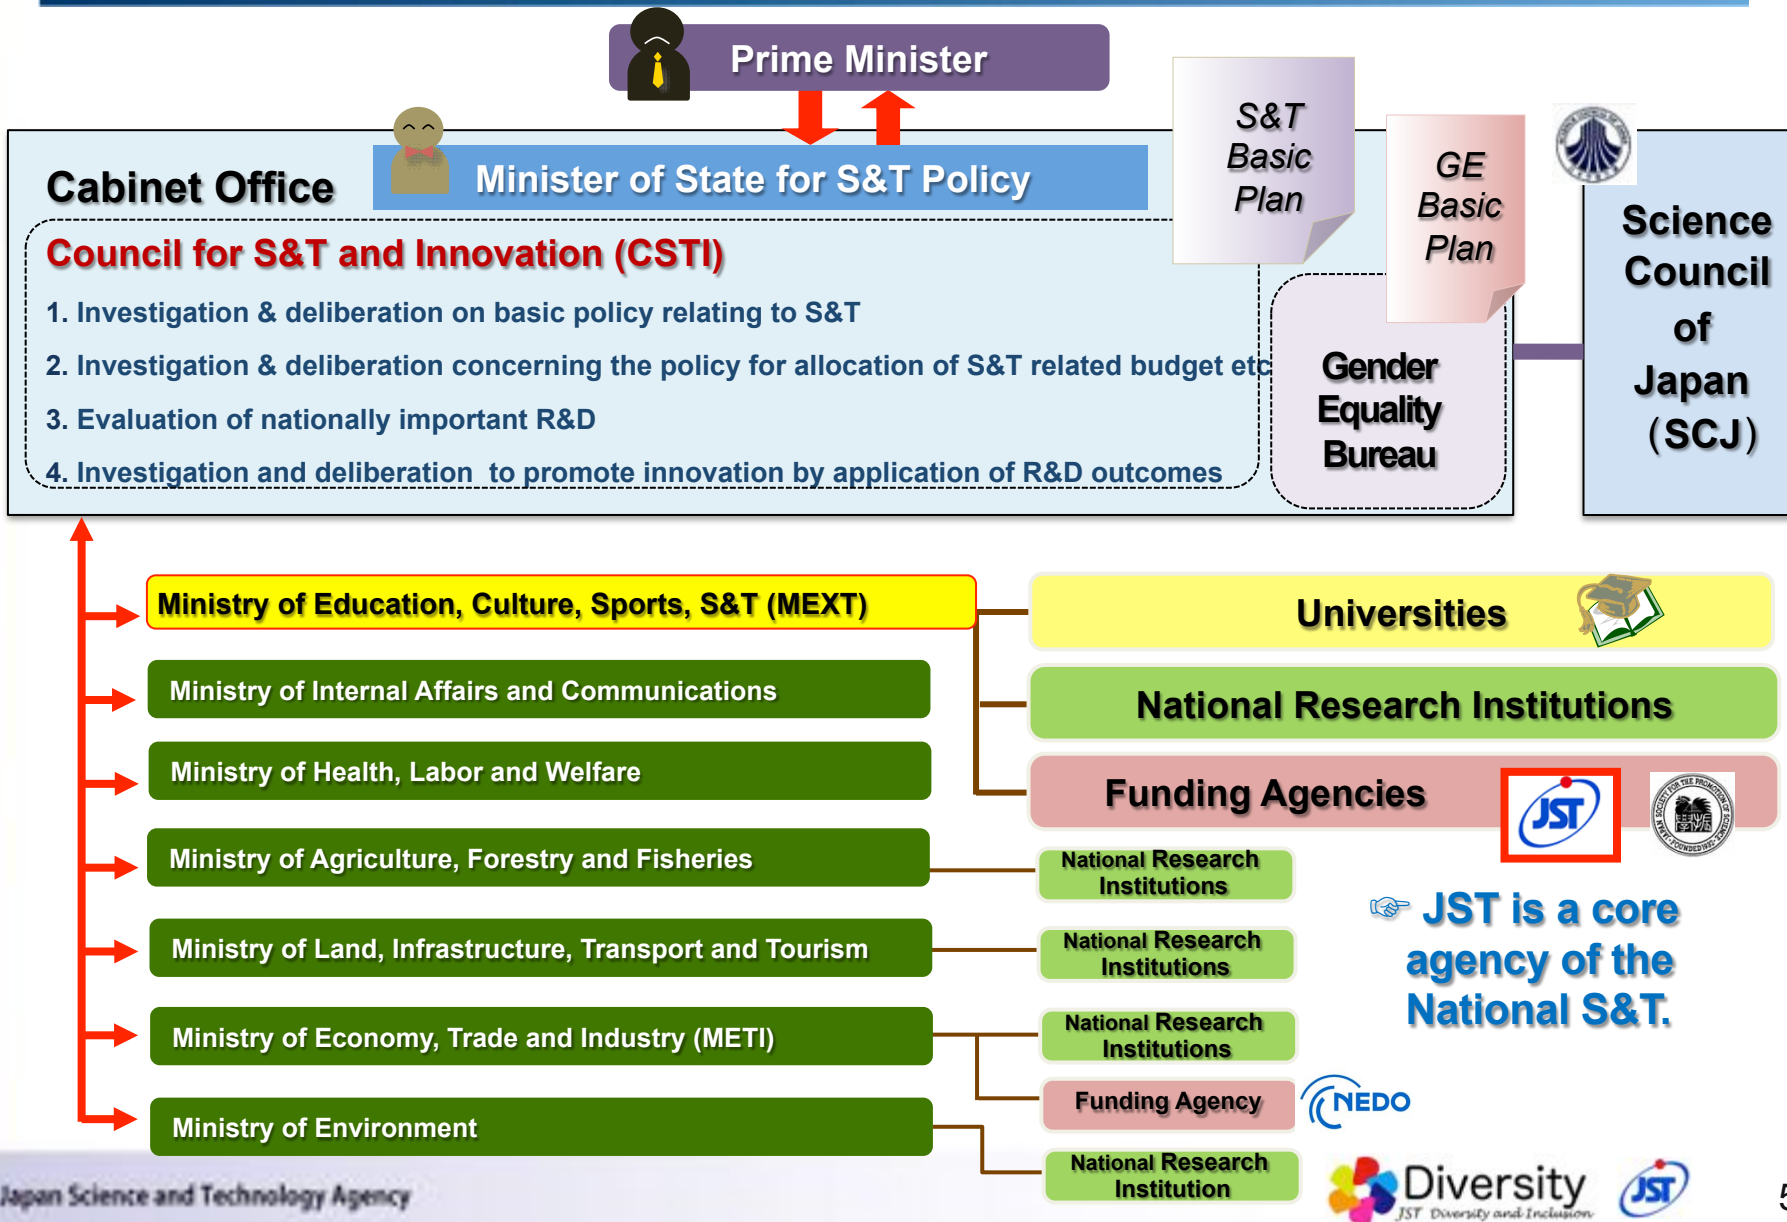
Prime Minister

Cabinet Office

Minister of State for S&T Policy

S&T Basic Plan

GE Basic Plan

Science Council of Japan (SCJ)

Council for S&T and Innovation (CSTI)

1. Investigation & deliberation on basic policy relating to S&T

2. Investigation & deliberation concerning the policy for allocation of S&T related budget etc

3. Evaluation of nationally important R&D

4. Investigation and deliberation to promote innovation by application of R&D outcomes

Gender Equality Bureau

Ministry of Education, Culture, Sports, S&T (MEXT)

Universities

Ministry of Internal Affairs and Communications

National Research Institutions

Ministry of Health, Labor and Welfare

Funding Agencies

JST

Ministry of Agriculture, Forestry and Fisheries

National Research Institutions

Ministry of Land, Infrastructure, Transport and Tourism

National Research Institutions

JST is a core agency of the National S&T.

Ministry of Economy, Trade and Industry (METI)

National Research Institutions

Funding Agency

NEDO

Ministry of Environment

National Research Institution

Japan Science and Technology Agency

Diversity JST Diversity and Inclusion

JST

5